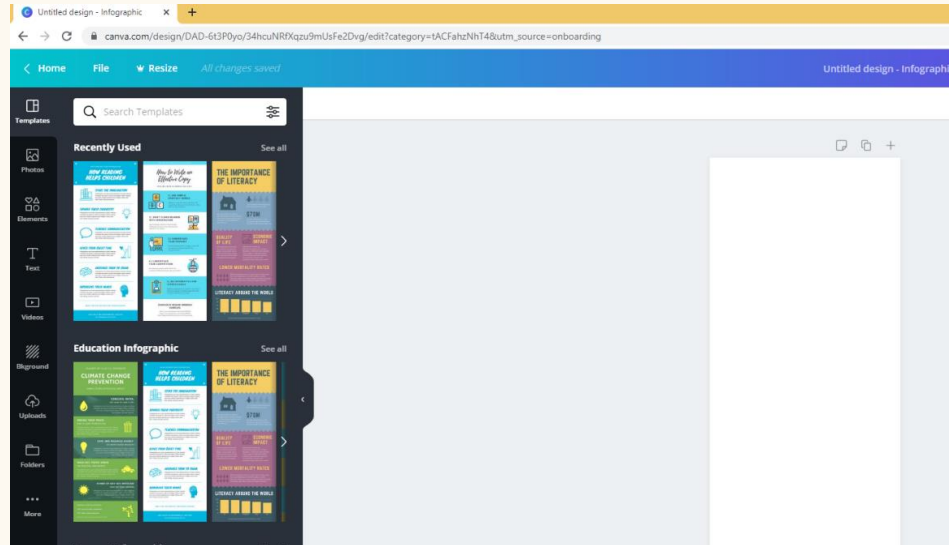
Untitled design - Infographic ×

canva.com/design/DAD-6t3P0yo/34hcuNRfXqzu9mUsFe2Dvg/edit?category=tACFahzNhT4&utm_source=onboarding

Home File Resize All changes saved

Untitled design - Infographi

Templates

Photos

Elements

Text

Videos

Bkground

Uploads

Folders

More

Search Templates

Recently Used See all

HOW READING HELPS CHILDREN

How to Write an Effective Copy

THE IMPORTANCE OF LITERACY

Education Infographic See all

CLIMATE CHANGE PREVENTION

HOW READING HELPS CHILDREN

THE IMPORTANCE OF LITERACY